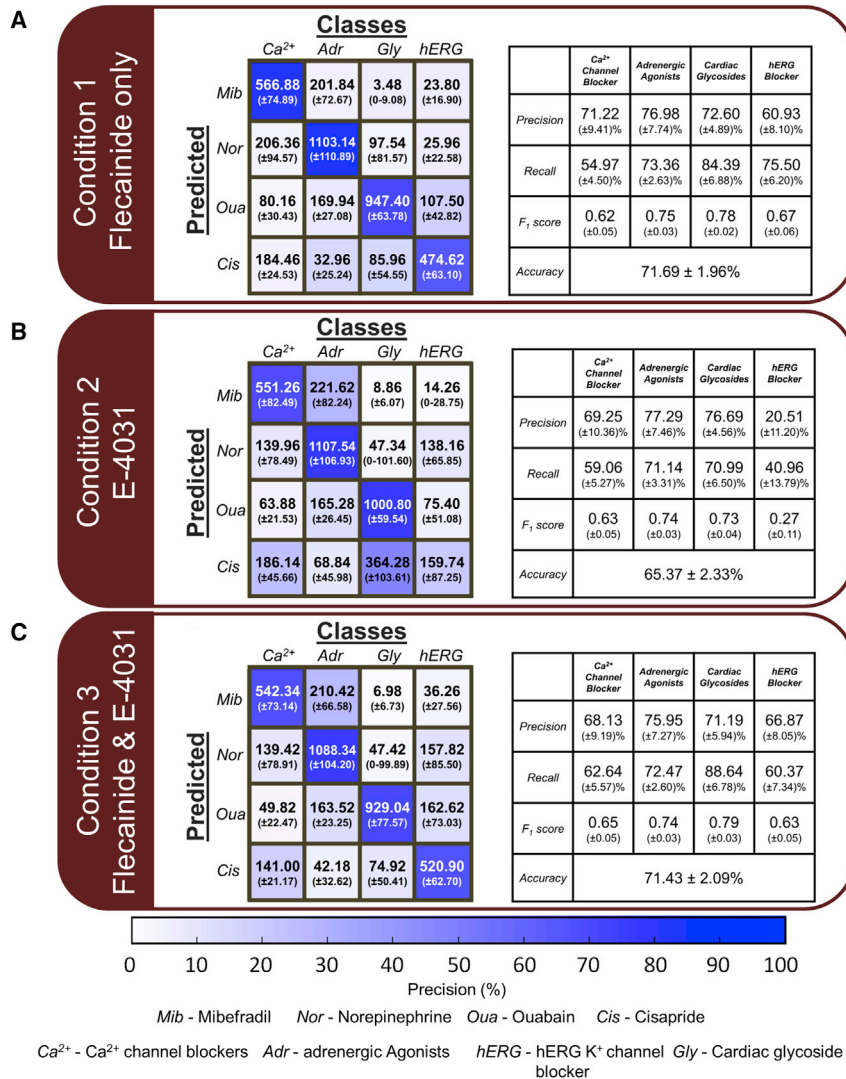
A

Condition 1
Flecainide only

Classes

|  | $Ca^{2+}$ | Adr | Gly | hERG |
|---|---|---|---|---|
| Mib | 566.88 (±74.89) | 201.84 (±72.67) | 3.48 (0-9.08) | 23.80 (±16.90) |
| Nor | 206.36 (±94.57) | 1103.14 (±110.89) | 97.54 (±81.57) | 25.96 (±22.58) |
| Oua | 80.16 (±30.43) | 169.94 (±27.08) | 947.40 (±63.78) | 107.50 (±42.82) |
| Cis | 184.46 (±24.53) | 32.96 (±25.24) | 85.96 (±54.55) | 474.62 (±63.10) |

Predicted

|  | $Ca^{2+}$ Channel Blocker | Adrenergic Agonists | Cardiac Glycosides | hERG Blocker |
|---|---|---|---|---|
| Precision | 71.22 (±9.41)% | 76.98 (±7.74)% | 72.60 (±4.89)% | 60.93 (±8.10)% |
| Recall | 54.97 (±4.50)% | 73.36 (±2.63)% | 84.39 (±6.88)% | 75.50 (±6.20)% |
| $F_1$ score | 0.62 (±0.05) | 0.75 (±0.03) | 0.78 (±0.02) | 0.67 (±0.06) |
| Accuracy | 71.69 ± 1.96% | | | |

B

Condition 2
E-4031

Classes

|  | $Ca^{2+}$ | Adr | Gly | hERG |
|---|---|---|---|---|
| Mib | 551.26 (±82.49) | 221.62 (±82.24) | 8.86 (±6.07) | 14.26 (0-28.75) |
| Nor | 139.96 (±78.49) | 1107.54 (±106.93) | 47.34 (0-101.60) | 138.16 (±65.85) |
| Oua | 63.88 (±21.53) | 165.28 (±26.45) | 1000.80 (±59.54) | 75.40 (±51.08) |
| Cis | 186.14 (±45.66) | 68.84 (±45.98) | 364.28 (±103.61) | 159.74 (±87.25) |

Predicted

|  | $Ca^{2+}$ Channel Blocker | Adrenergic Agonists | Cardiac Glycosides | hERG Blocker |
|---|---|---|---|---|
| Precision | 69.25 (±10.36)% | 77.29 (±7.46)% | 76.69 (±4.56)% | 20.51 (±11.20)% |
| Recall | 59.06 (±5.27)% | 71.14 (±3.31)% | 70.99 (±6.50)% | 40.96 (±13.79)% |
| $F_1$ score | 0.63 (±0.05) | 0.74 (±0.03) | 0.73 (±0.04) | 0.27 (±0.11) |
| Accuracy | 65.37 ± 2.33% | | | |

C

Condition 3
Flecainide & E-4031

Classes

|  | $Ca^{2+}$ | Adr | Gly | hERG |
|---|---|---|---|---|
| Mib | 542.34 (±73.14) | 210.42 (±66.58) | 6.98 (±6.73) | 36.26 (±27.56) |
| Nor | 139.42 (±78.91) | 1088.34 (±104.20) | 47.42 (0-99.89) | 157.82 (±85.50) |
| Oua | 49.82 (±22.47) | 163.52 (±23.25) | 929.04 (±77.57) | 162.62 (±73.03) |
| Cis | 141.00 (±21.17) | 42.18 (±32.62) | 74.92 (±50.41) | 520.90 (±62.70) |

Predicted

|  | $Ca^{2+}$ Channel Blocker | Adrenergic Agonists | Cardiac Glycosides | hERG Blocker |
|---|---|---|---|---|
| Precision | 68.13 (±9.19)% | 75.95 (±7.27)% | 71.19 (±5.94)% | 66.87 (±8.05)% |
| Recall | 62.64 (±5.57)% | 72.47 (±2.60)% | 88.64 (±6.78)% | 60.37 (±7.34)% |
| $F_1$ score | 0.65 (±0.05) | 0.74 (±0.03) | 0.79 (±0.03) | 0.63 (±0.05) |
| Accuracy | 71.43 ± 2.09% | | | |

0 10 20 30 40 50 60 70 80 90 100
Precision (%)

Mib - Mibefradil Nor - Norepinephrine Oua - Ouabain Cis - Cisapride

$Ca^{2+}$ - $Ca^{2+}$ channel blockers Adr - adrenergic Agonists hERG - hERG $K^+$ channel blocker Gly - Cardiac glycoside